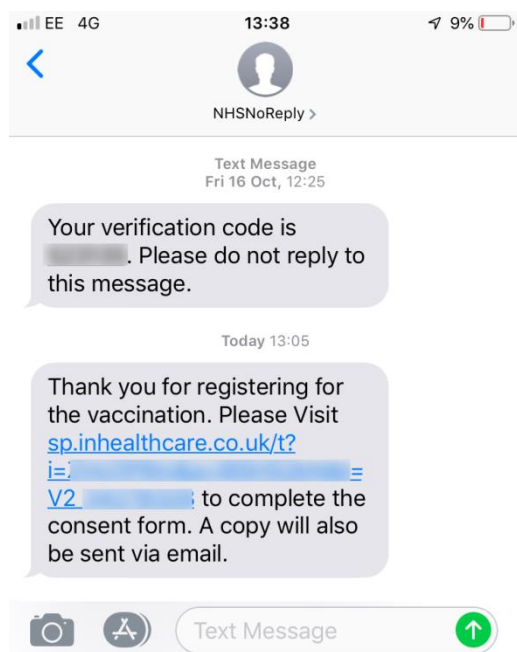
EE 4G 13:38 9%

NHSNoReply >

Text Message
Fri 16 Oct, 12:25

Your verification code is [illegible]. Please do not reply to this message.

Today 13:05

Thank you for registering for the vaccination. Please Visit sp.inhealthcare.co.uk/t?i=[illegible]=V2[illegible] to complete the consent form. A copy will also be sent via email.

Text Message